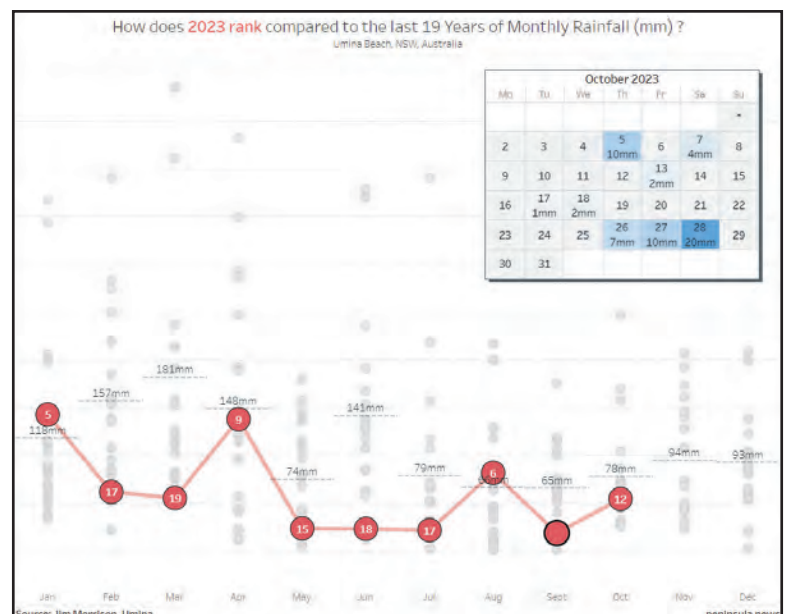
How does 2023 rank compared to the last 19 Years of Monthly Rainfall (mm) ?
Umina Beach, NSW, Australia

October 2023

| Mo | Tu | We | Th | Fr | Sa | Su |
|---|---|---|---|---|---|---|
| | | | | | | 1 |
| 2 | 3 | 4 | 5 10mm | 6 | 7 4mm | 8 |
| 9 | 10 | 11 | 12 | 13 2mm | 14 | 15 |
| 16 | 17 1mm | 18 2mm | 19 | 20 | 21 | 22 |
| 23 | 24 | 25 | 26 7mm | 27 10mm | 28 20mm | 29 |
| 30 | 31 | | | | | |

118mm
157mm
181mm
148mm
74mm
141mm
79mm
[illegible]mm
65mm
78mm
94mm
93mm

5
17
19
9
15
18
17
6
12

Jan
Feb
Mar
Apr
May
Jun
Jul
Aug
Sept
Oct
Nov
Dec

Source: Jim Morrison, Umina
peninsula news